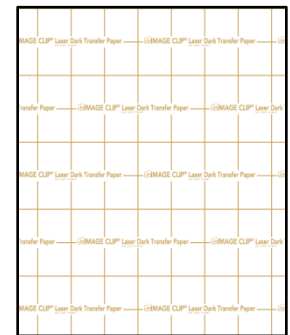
IMAGE CLIP® Laser Dark Transfer Paper — IMAGE CLIP® Laser Dark Transfer Paper —

Transfer Paper — IMAGE CLIP® Laser Dark Transfer Paper — IMAGE CLIP® Laser Dark

IMAGE CLIP® Laser Dark Transfer Paper — IMAGE CLIP® Laser Dark Transfer Paper —

Transfer Paper — IMAGE CLIP® Laser Dark Transfer Paper — IMAGE CLIP® Laser Dark

IMAGE CLIP® Laser Dark Transfer Paper — IMAGE CLIP® Laser Dark Transfer Paper —